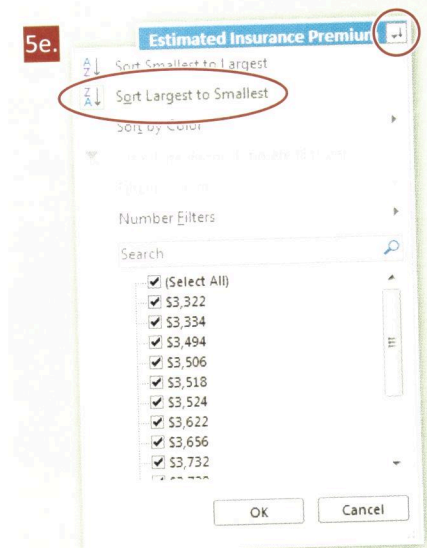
5e.

Estimated Insurance Premium

Sort Smallest to Largest

Sort Largest to Smallest

Sort by Color

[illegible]

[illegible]

Number Filters

Search

(Select All)

$3,322

$3,334

$3,494

$3,506

$3,518

$3,524

$3,622

$3,656

$3,732

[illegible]

OK

Cancel